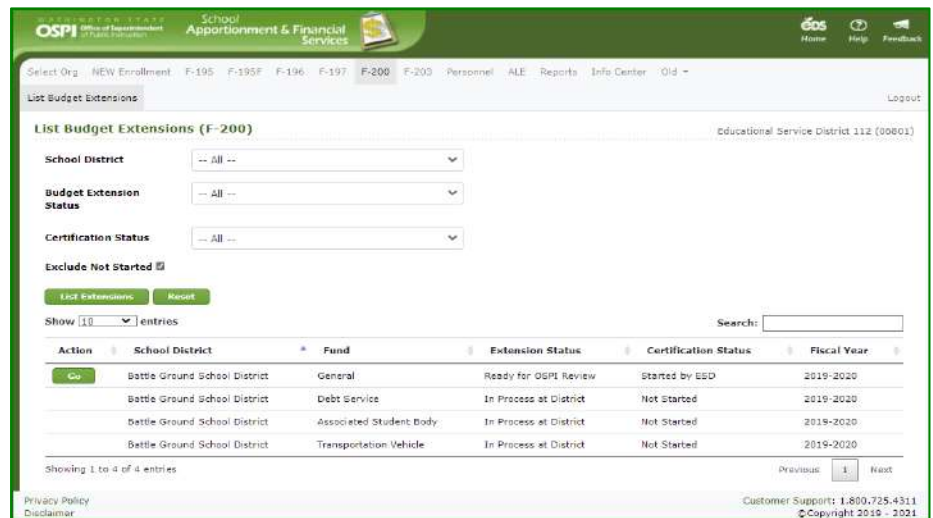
WASHINGTON STATE OSPI Office of Superintendent of Public Instruction School Apportionment & Financial Services

EDS Home Help Feedback

Select Org NEW Enrollment F-195 F-195F F-196 F-197 F-200 F-203 Personnel ALE Reports Info Center Old

List Budget Extensions

Logout

List Budget Extensions (F-200)

Educational Service District 112 (06801)

School District -- All --

Budget Extension Status -- All --

Certification Status -- All --

Exclude Not Started

List Extensions Reset

Show 10 entries

Search:

| Action | School District | Fund | Extension Status | Certification Status | Fiscal Year |
|---|---|---|---|---|---|
| Go | Battle Ground School District | General | Ready for OSPI Review | Started by ESD | 2019-2020 |
| | Battle Ground School District | Debt Service | In Process at District | Not Started | 2019-2020 |
| | Battle Ground School District | Associated Student Body | In Process at District | Not Started | 2019-2020 |
| | Battle Ground School District | Transportation Vehicle | In Process at District | Not Started | 2019-2020 |

Showing 1 to 4 of 4 entries

Previous 1 Next

Privacy Policy
Disclaimer

Customer Support: 1.800.725.4311
©Copyright 2019 - 2021